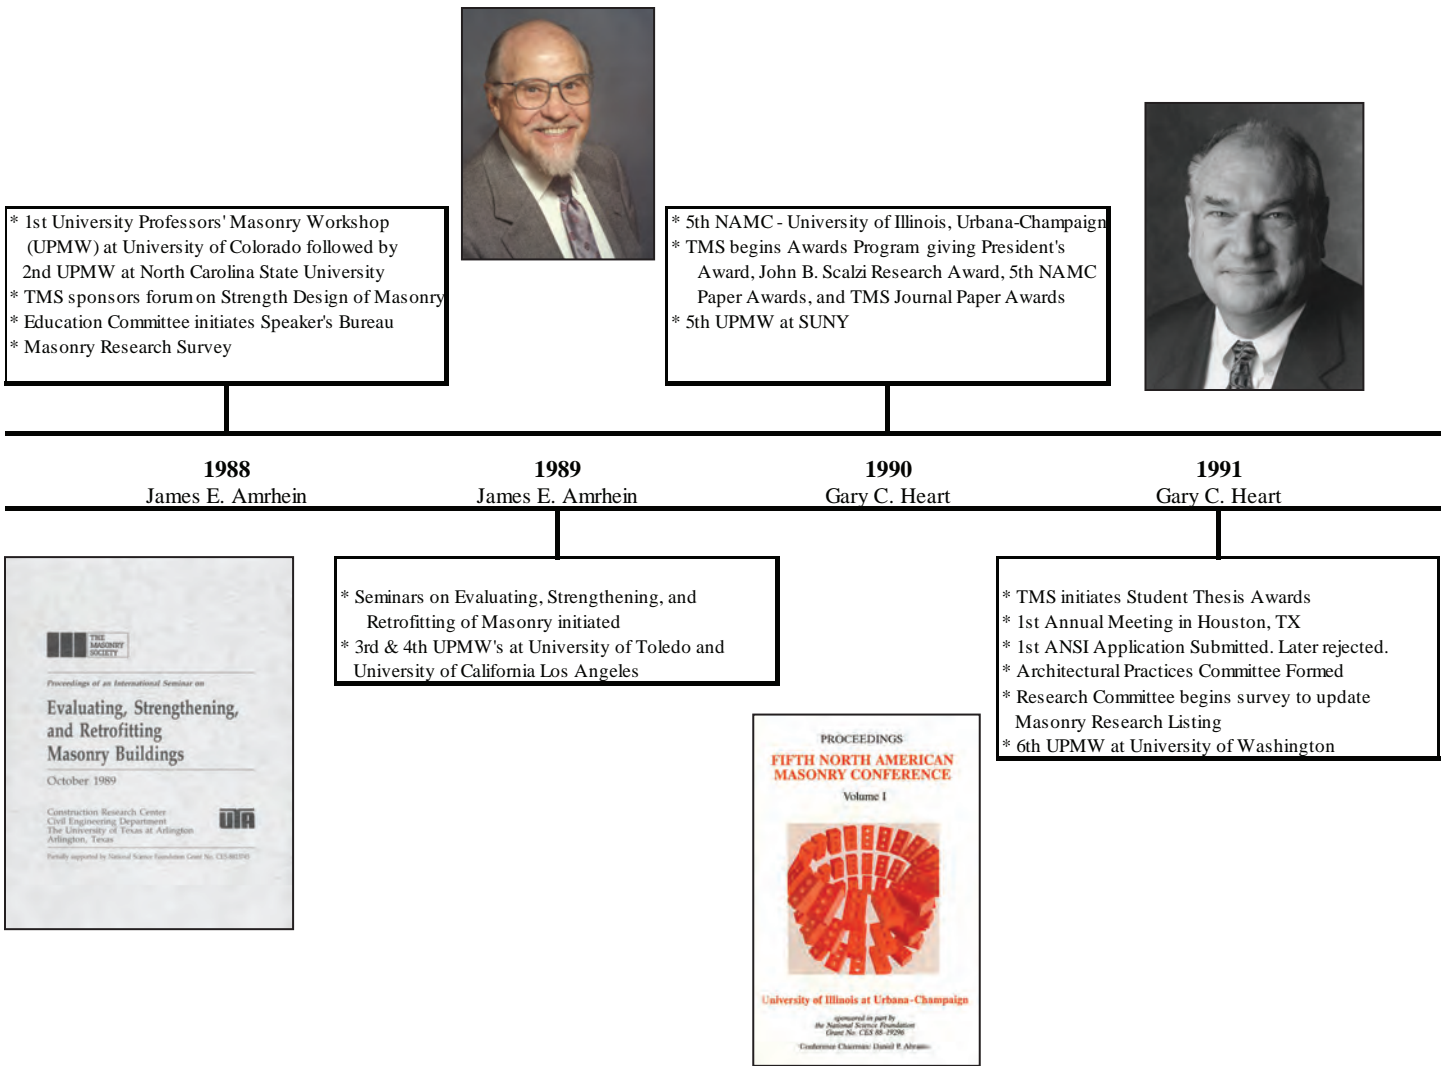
* 1st University Professors' Masonry Workshop (UPMW) at University of Colorado followed by 2nd UPMW at North Carolina State University
* TMS sponsors forum on Strength Design of Masonry
* Education Committee initiates Speaker's Bureau
* Masonry Research Survey

* 5th NAMC - University of Illinois, Urbana-Champaign
* TMS begins Awards Program giving President's Award, John B. Scalzi Research Award, 5th NAMC Paper Awards, and TMS Journal Paper Awards
* 5th UPMW at SUNY

1988
James E. Amrhein

1989
James E. Amrhein

1990
Gary C. Heart

1991
Gary C. Heart

THE MASONRY SOCIETY

Proceedings of an International Seminar on

Evaluating, Strengthening, and Retrofitting Masonry Buildings

October 1989

Construction Research Center
Civil Engineering Department
The University of Texas at Arlington
Arlington, Texas

UTA

Partially supported by National Science Foundation Grant No. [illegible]

* Seminars on Evaluating, Strengthening, and Retrofitting of Masonry initiated
* 3rd & 4th UPMW's at University of Toledo and University of California Los Angeles

PROCEEDINGS
FIFTH NORTH AMERICAN MASONRY CONFERENCE
Volume I

University of Illinois at Urbana-Champaign

sponsored in part by
the National Science Foundation
Grant No. CES 88-19296

Conference Chairman: Daniel P. Abrams

* TMS initiates Student Thesis Awards
* 1st Annual Meeting in Houston, TX
* 1st ANSI Application Submitted. Later rejected.
* Architectural Practices Committee Formed
* Research Committee begins survey to update Masonry Research Listing
* 6th UPMW at University of Washington